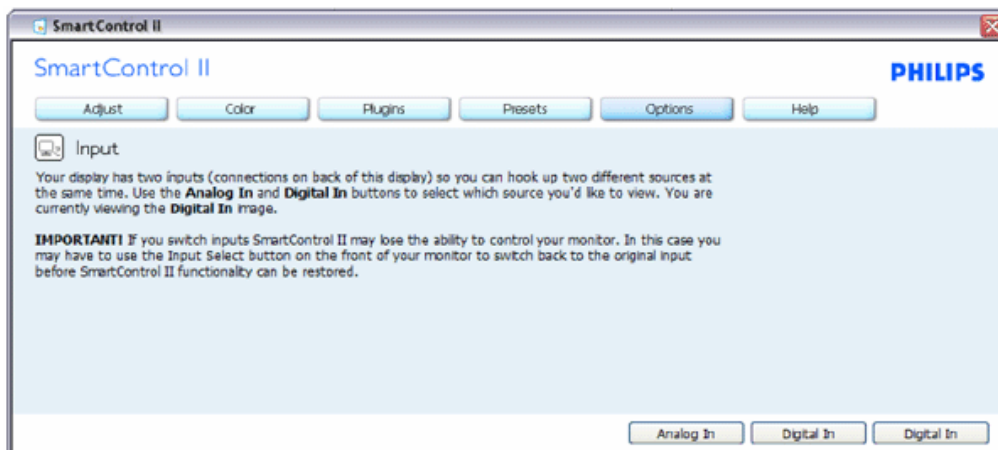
SmartControl II

SmartControl II

PHILIPS

Adjust
Color
Plugins
Presets
Options
Help

Input

Your display has two inputs (connections on back of this display) so you can hook up two different sources at the same time. Use the **Analog In** and **Digital In** buttons to select which source you'd like to view. You are currently viewing the **Digital In** image.

**IMPORTANT!** If you switch inputs SmartControl II may lose the ability to control your monitor. In this case you may have to use the Input Select button on the front of your monitor to switch back to the original input before SmartControl II functionality can be restored.

Analog In
Digital In
Digital In